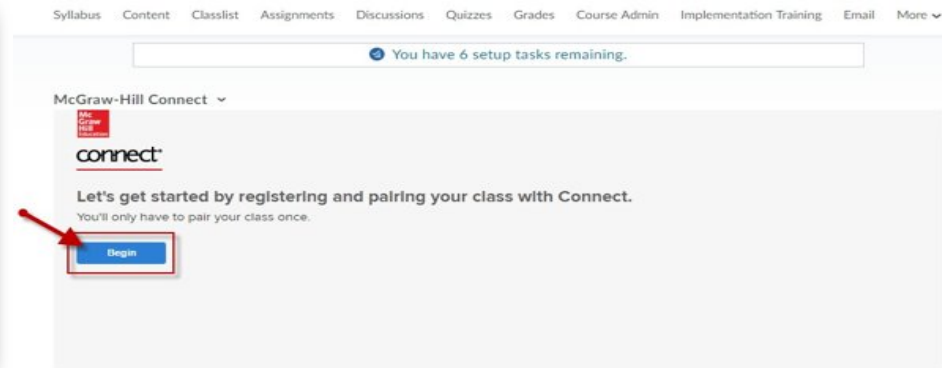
Syllabus Content Classlist Assignments Discussions Quizzes Grades Course Admin Implementation Training Email More

You have 6 setup tasks remaining.

McGraw-Hill Connect

Mc Graw Hill Education

connect

Let's get started by registering and pairing your class with Connect.

You'll only have to pair your class once.

Begin